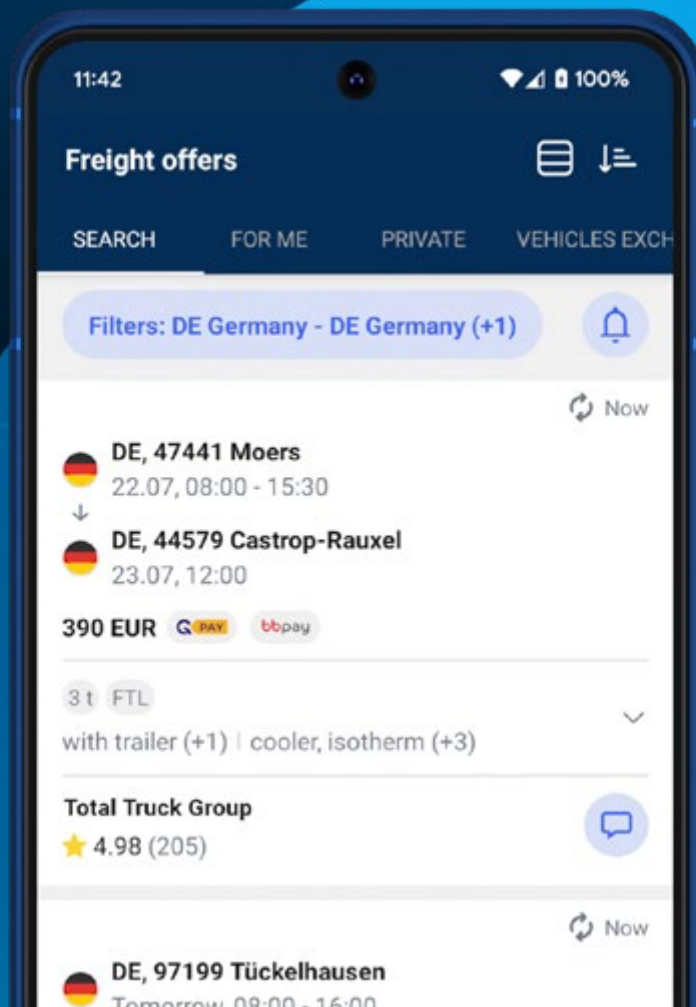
11:42

100%

Freight offers

SEARCH FOR ME PRIVATE VEHICLES EXCH

Filters: DE Germany - DE Germany (+1)

Now

DE, 47441 Moers
22.07, 08:00 - 15:30

DE, 44579 Castrop-Rauxel
23.07, 12:00

390 EUR G PAY bbpay

3 t FTL

with trailer (+1) | cooler, isotherm (+3)

Total Truck Group
4.98 (205)

Now

DE, 97199 Tückelhausen
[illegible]